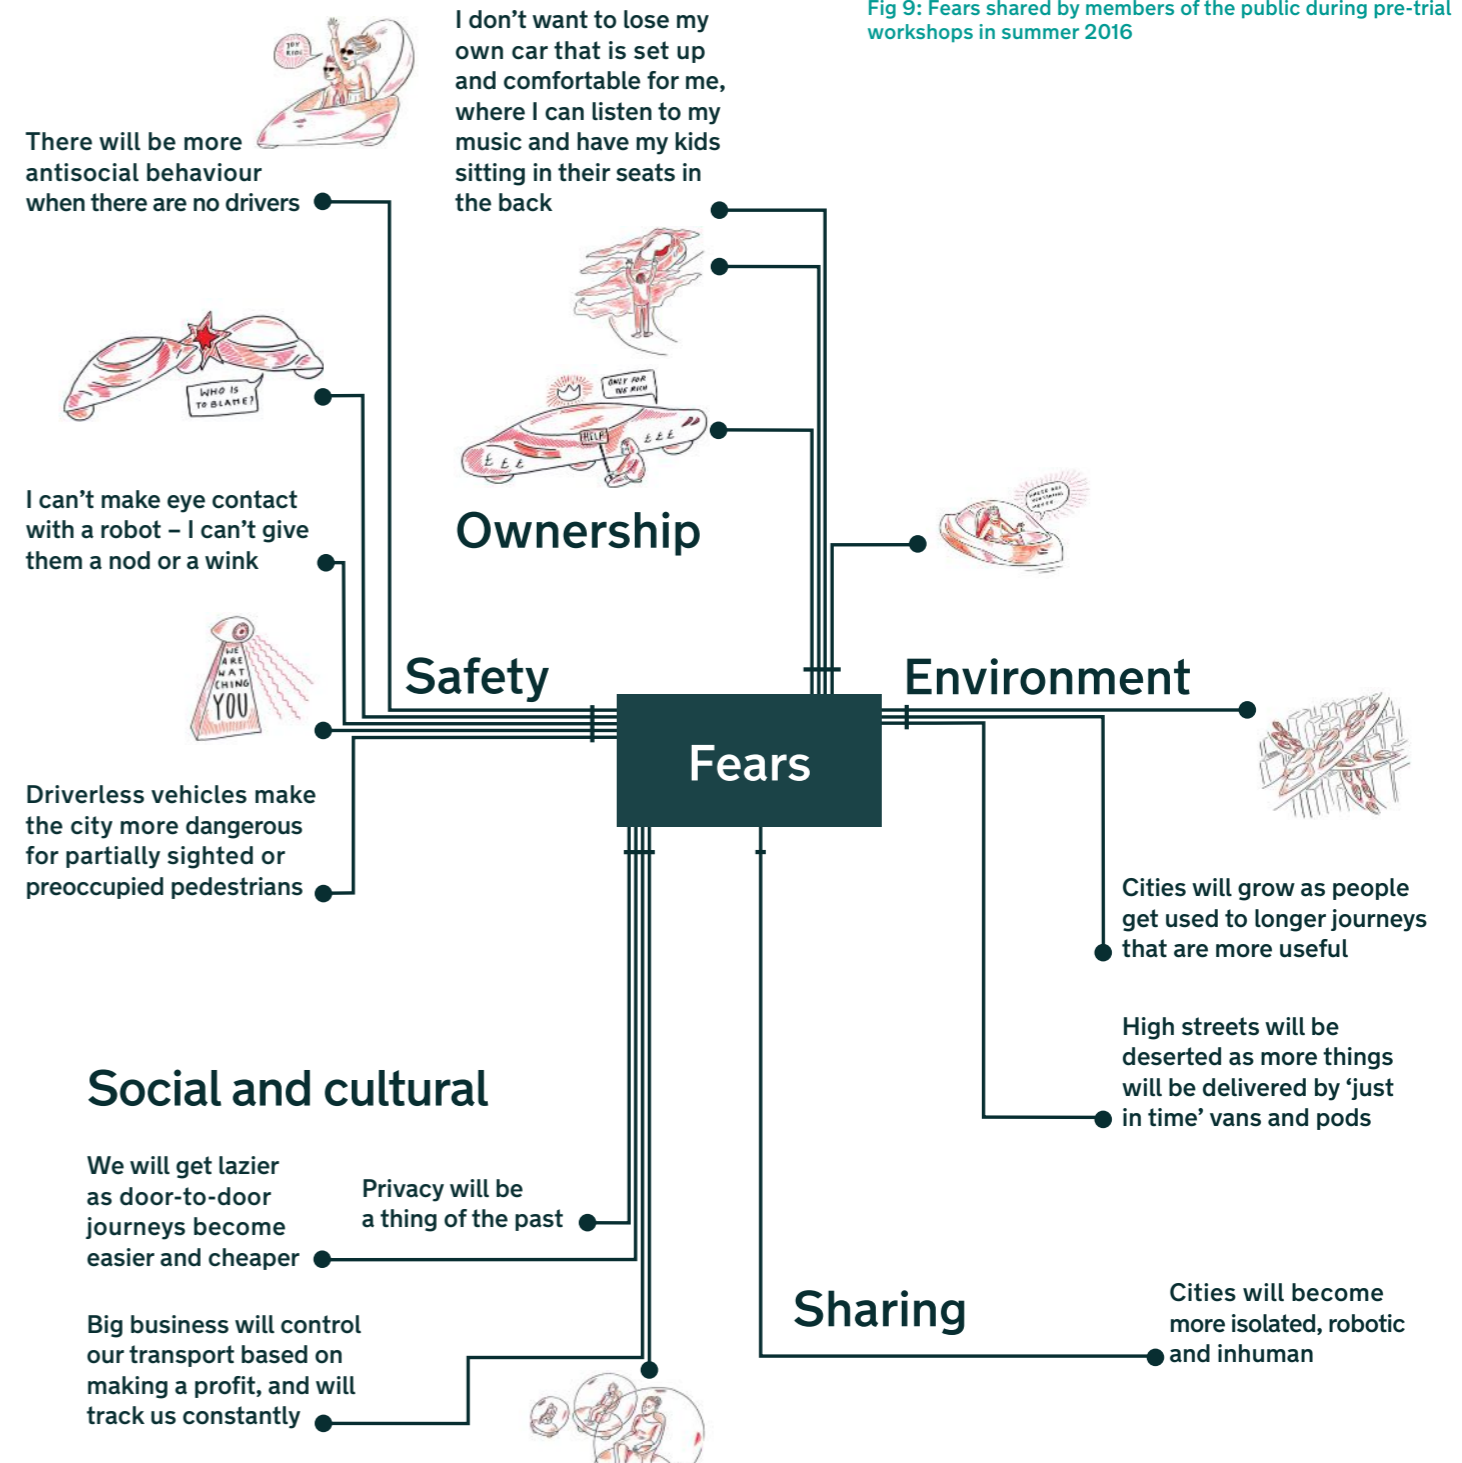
Fig 9: Fears shared by members of the public during pre-trial workshops in summer 2016

JOY KIDS

There will be more antisocial behaviour when there are no drivers

I don't want to lose my own car that is set up and comfortable for me, where I can listen to my music and have my kids sitting in their seats in the back

WHO IS TO BLAME?

ONLY FOR THE RICH

HELP

£ £ £

£ £ £

Ownership

I can't make eye contact with a robot – I can't give them a nod or a wink

WE ARE WATCHING YOU

Safety

Environment

Fears

Driverless vehicles make the city more dangerous for partially sighted or preoccupied pedestrians

Cities will grow as people get used to longer journeys that are more useful

High streets will be deserted as more things will be delivered by 'just in time' vans and pods

Social and cultural

We will get lazier as door-to-door journeys become easier and cheaper

Privacy will be a thing of the past

Sharing

Cities will become more isolated, robotic and inhuman

Big business will control our transport based on making a profit, and will track us constantly